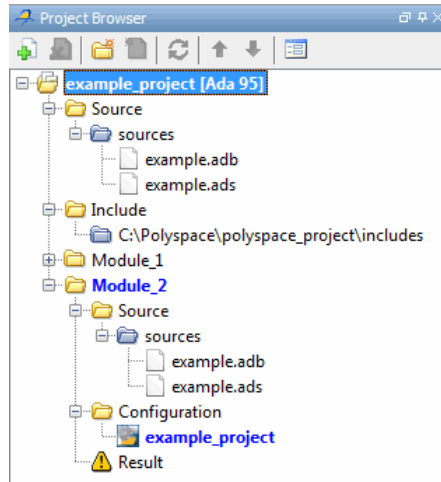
Project Browser

example_project [Ada 95]
Source
sources
example.adb
example.ads
Include
C:\Polyspace\polyspace_project\includes
Module_1
Module_2
Source
sources
example.adb
example.ads
Configuration
example_project
Result